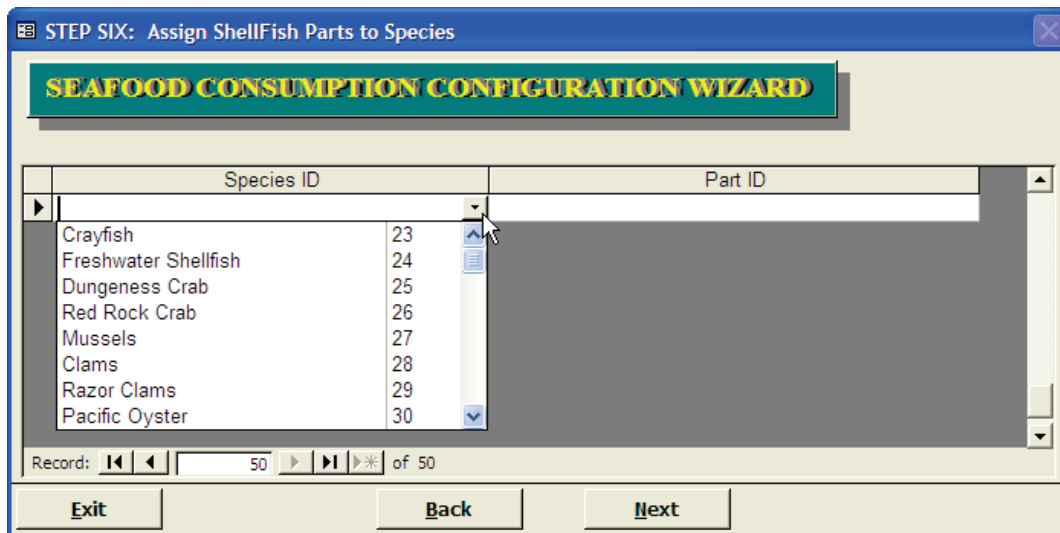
STEP SIX: Assign ShellFish Parts to Species

SEAFOOD CONSUMPTION CONFIGURATION WIZARD

| Species ID | Part ID |
|---|---|
| | |

| | |
|---|---|
| Crayfish | 23 |
| Freshwater Shellfish | 24 |
| Dungeness Crab | 25 |
| Red Rock Crab | 26 |
| Mussels | 27 |
| Clams | 28 |
| Razor Clams | 29 |
| Pacific Oyster | 30 |

Record: 50 of 50

Exit

Back

Next